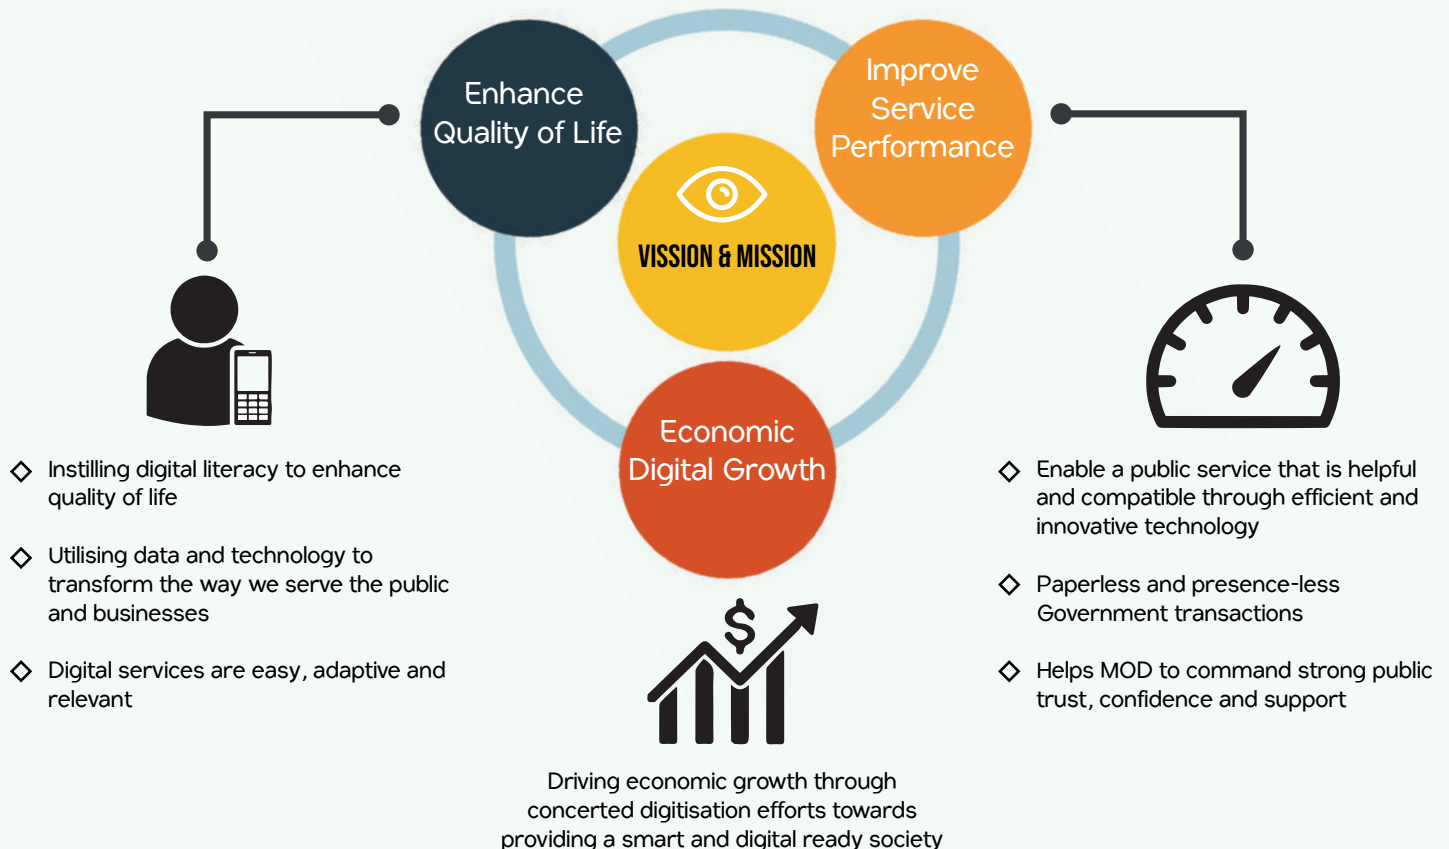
Enhance Quality of Life

Improve Service Performance

VISSION & MISSION

Economic Digital Growth

◇ Instilling digital literacy to enhance quality of life

◇ Utilising data and technology to transform the way we serve the public and businesses

◇ Digital services are easy, adaptive and relevant

◇ Enable a public service that is helpful and compatible through efficient and innovative technology

◇ Paperless and presence-less Government transactions

◇ Helps MOD to command strong public trust, confidence and support

Driving economic growth through concerted digitisation efforts towards providing a smart and digital ready society